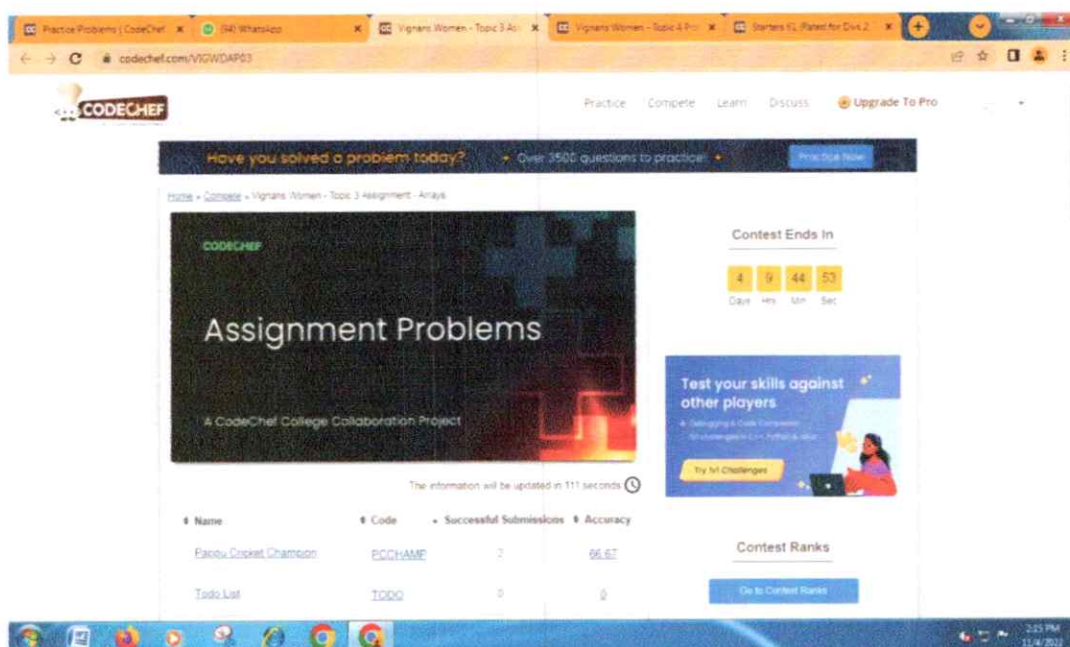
Practice Problems | CodeChef ×
(94) WhatsApp ×
Vignans Women - Topic 3 As ×
Vignans Women - Topic 4 Pr ×
Starters 61 (Rated for Div 2 ×

codechef.com/VIGWDAP03

CODECHEF

Practice Compete Learn Discuss Upgrade To Pro

Have you solved a problem today? • Over 3500 questions to practice! • Practice Now

Home » Compete » Vignans Women - Topic 3 Assignment - Arrays

CODECHEF

Assignment Problems

A CodeChef College Collaboration Project

Contest Ends In

| 4 | 9 | 44 | 53 |
|---|---|---|---|
| Days | Hrs | Min | Sec |

Test your skills against other players

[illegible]

Try 1v1 Challenges

The information will be updated in 111 seconds

| Name | Code | Successful Submissions | Accuracy |
|---|---|---|---|
| Pappu Cricket Champion | PCCHAMP | 2 | 66.67 |
| Todo List | TODO | 0 | 0 |

Contest Ranks

Go to Contest Ranks

2:25 PM
11/4/2022